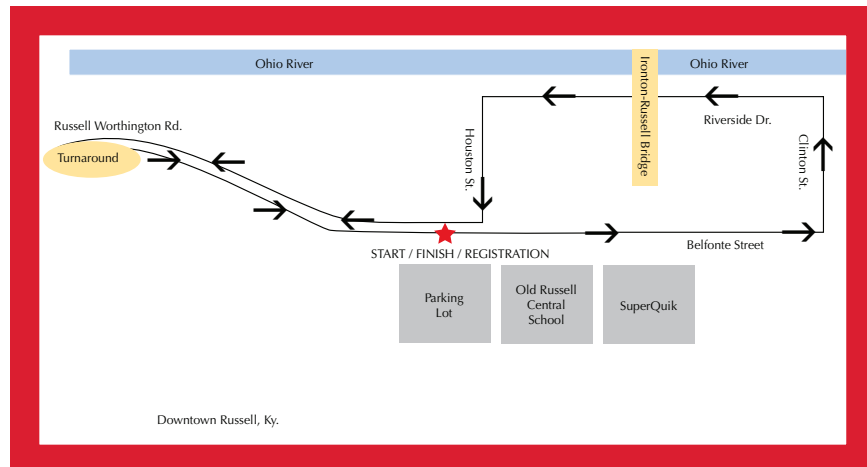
Ohio River

Ironton-Russell Bridge

Ohio River

Russell Worthington Rd.

Turnaround

Houston St.

Riverside Dr.

Clinton St.

START / FINISH / REGISTRATION

Belfonte Street

Parking Lot

Old Russell Central School

SuperQuik

Downtown Russell, Ky.